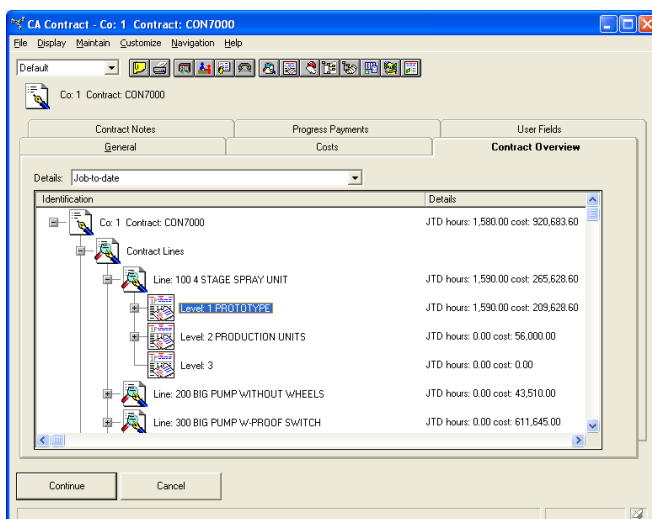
CA Contract - Co: 1 Contract: CON7000

File Display Maintain Customize Navigation Help

Default

Co: 1 Contract: CON7000

Contract Notes
Progress Payments
User Fields
General
Costs
Contract Overview

Details: Job-to-date

| Identification | Details |
|---|---|
| Co: 1 Contract: CON7000 | JTD hours: 1,580.00 cost: 920,683.60 |
| Contract Lines | |
| Line: 100 4 STAGE SPRAY UNIT | JTD hours: 1,590.00 cost: 265,628.60 |
| Level: 1 PROTOTYPE | JTD hours: 1,590.00 cost: 209,628.60 |
| Level: 2 PRODUCTION UNITS | JTD hours: 0.00 cost: 56,000.00 |
| Level: 3 | JTD hours: 0.00 cost: 0.00 |
| Line: 200 BIG PUMP WITHOUT WHEELS | JTD hours: 0.00 cost: 43,510.00 |
| Line: 300 BIG PUMP W-PROOF SWITCH | JTD hours: 0.00 cost: 611,645.00 |

Continue
Cancel